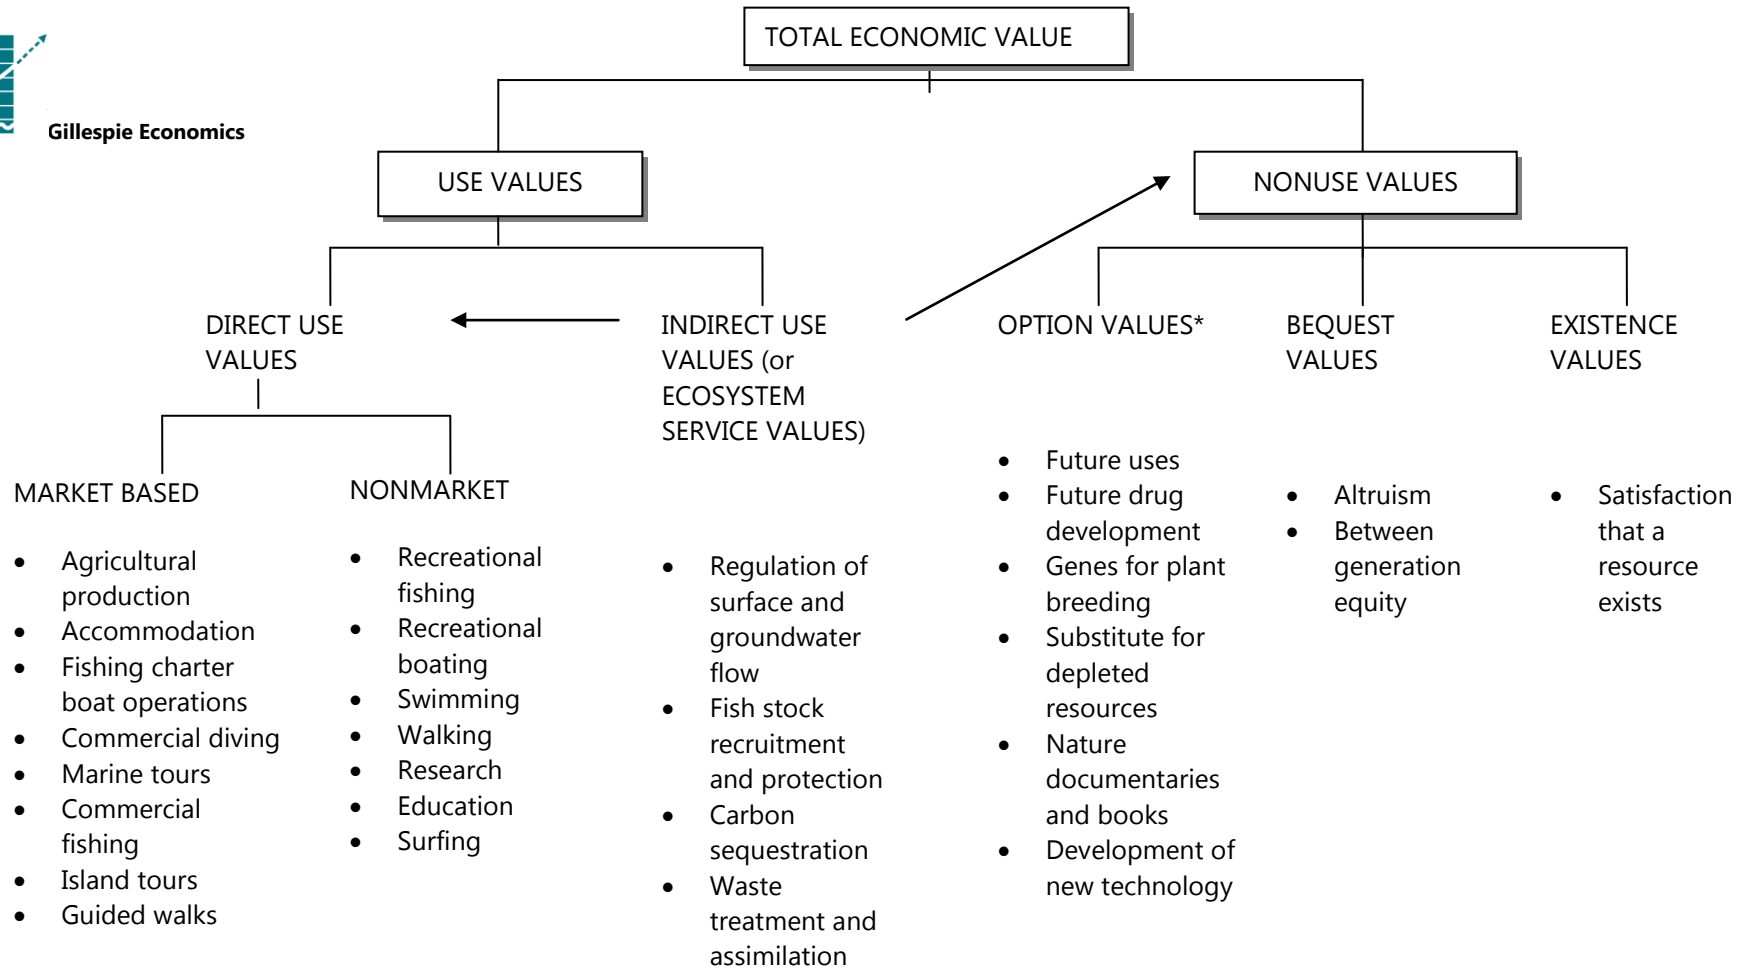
Gillespie Economics

TOTAL ECONOMIC VALUE

USE VALUES

NONUSE VALUES

DIRECT USE VALUES

INDIRECT USE VALUES (or ECOSYSTEM SERVICE VALUES)

OPTION VALUES*

BEQUEST VALUES

EXISTENCE VALUES

MARKET BASED

- Agricultural production
- Accommodation
- Fishing charter boat operations
- Commercial diving
- Marine tours
- Commercial fishing
- Island tours
- Guided walks

NONMARKET

- Recreational fishing
- Recreational boating
- Swimming
- Walking
- Research
- Education
- Surfing

- Regulation of surface and groundwater flow
- Fish stock recruitment and protection
- Carbon sequestration
- Waste treatment and assimilation

- Future uses
- Future drug development
- Genes for plant breeding
- Substitute for depleted resources
- Nature documentaries and books
- Development of new technology

- Altruism
- Between generation equity

- Satisfaction that a resource exists